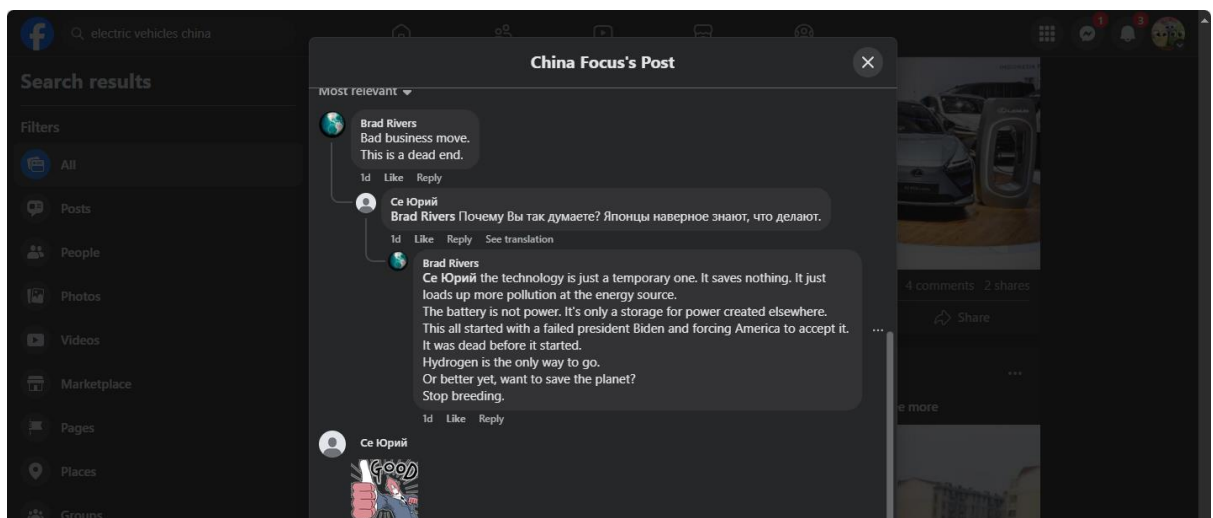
electric vehicles china

1

3

Search results

Filters

All

Posts

People

Photos

Videos

Marketplace

Pages

Places

Groups

China Focus's Post

Most relevant

Brad Rivers
Bad business move.
This is a dead end.

1d Like Reply

Се Юрий
Brad Rivers Почему Вы так думаете? Японцы наверное знают, что делают.

1d Like Reply See translation

Brad Rivers
Се Юрий the technology is just a temporary one. It saves nothing. It just loads up more pollution at the energy source.
The battery is not power. It's only a storage for power created elsewhere.
This all started with a failed president Biden and forcing America to accept it.
It was dead before it started.
Hydrogen is the only way to go.
Or better yet, want to save the planet?
Stop breeding.

1d Like Reply

Се Юрий

GOOD

4 comments 2 shares

Share

e more